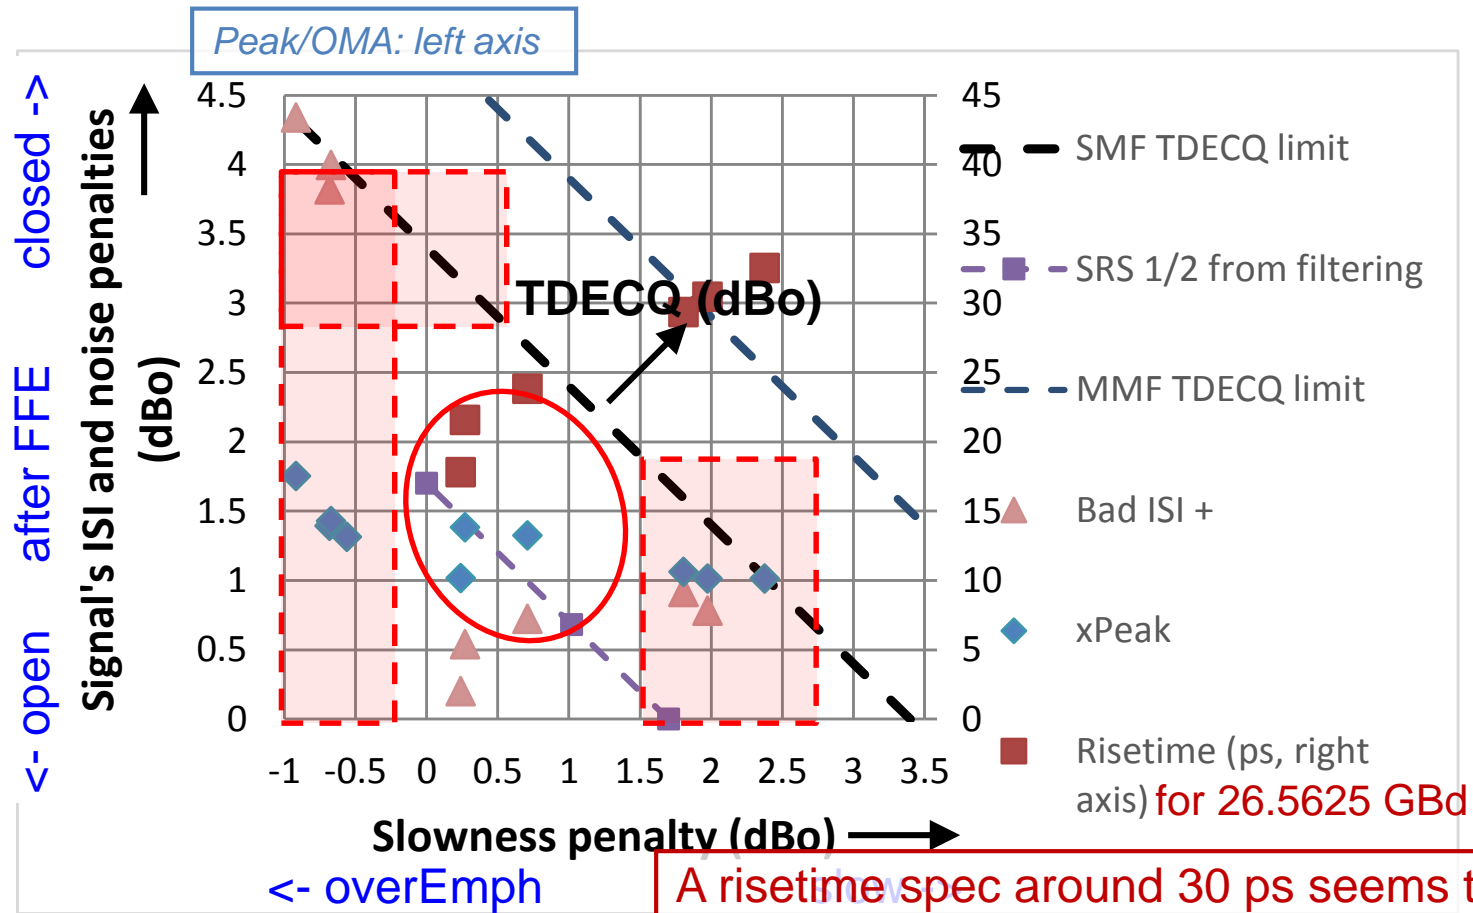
Peak/OMA: left axis

<- open after FFE closed ->

Signal's ISI and noise penalties (dBo)

4.5
4
3.5
3
2.5
2
1.5
1
0.5
0

45
40
35
30
25
20
15
10
5
0

TDECQ (dBo)

-1 -0.5 0 0.5 1 1.5 2 2.5 3 3.5

Slowness penalty (dBo)

<- overEmph

SMF TDECQ limit

SRS 1/2 from filtering

MMF TDECQ limit

Bad ISI +

xPeak

Risetime (ps, right axis) for 26.5625 GBd

A risetime spec around 30 ps seems t